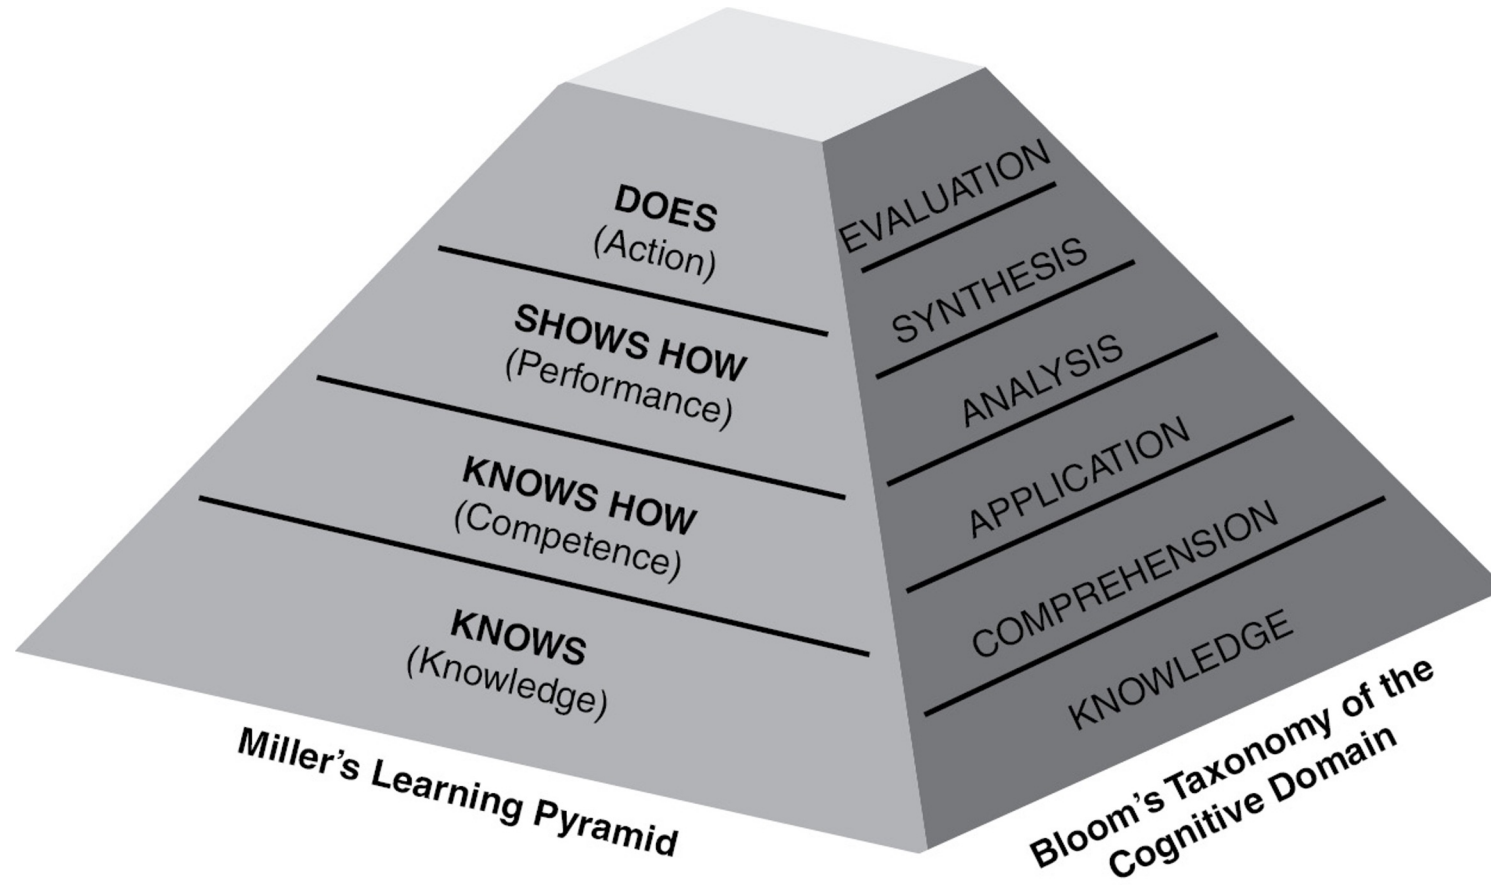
DOES
(Action)

SHOWS HOW
(Performance)

KNOWS HOW
(Competence)

KNOWS
(Knowledge)

Miller's Learning Pyramid

EVALUATION

SYNTHESIS

ANALYSIS

APPLICATION

COMPREHENSION

KNOWLEDGE

Bloom's Taxonomy of the Cognitive Domain